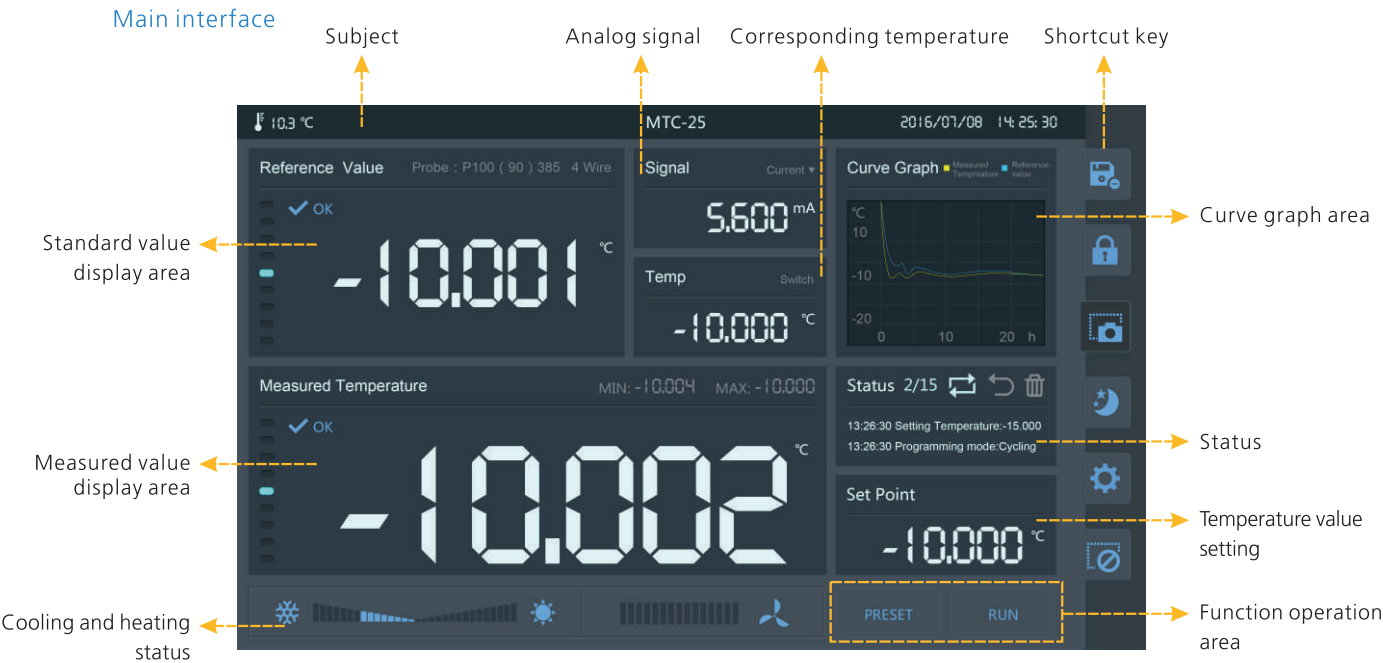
Main interface

Subject

Analog signal

Corresponding temperature

Shortcut key

10.3 ℃

MTC-25

2016/07/08 14:25:30

Reference Value

Probe : P100 ( 90 ) 385 4 Wire

OK

-10.001 ℃

Signal

Current ▾

5.600 mA

Temp

Switch

-10.000 ℃

Curve Graph

Measured Temperature

Reference value

℃

10

-10

-20

0

10

20 h

Curve graph area

Standard value display area

Measured Temperature

MIN: -10.004

MAX: -10.000

OK

-10.002 ℃

Measured value display area

Status 2/15

13:26:30 Setting Temperature:-15.000

13:26:30 Programming mode:Cycling

Status

Set Point

-10.000 ℃

Temperature value setting

PRESET

RUN

Function operation area

Cooling and heating status